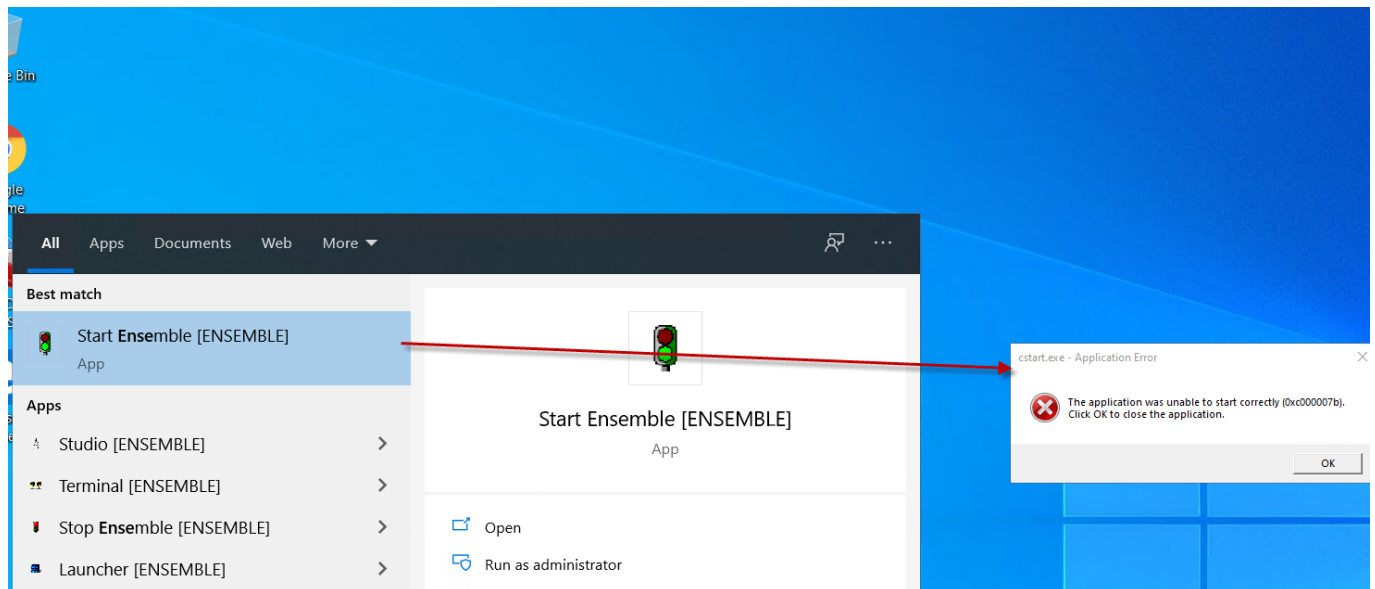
e Bin

gle
me

All Apps Documents Web More

Best match

Start Ensemble [ENSEMBLE]
App

Apps

Studio [ENSEMBLE]

Terminal [ENSEMBLE]

Stop Ensemble [ENSEMBLE]

Launcher [ENSEMBLE]

Start Ensemble [ENSEMBLE]
App

Open

Run as administrator

cstart.exe - Application Error

The application was unable to start correctly (0xc000007b). Click OK to close the application.

OK